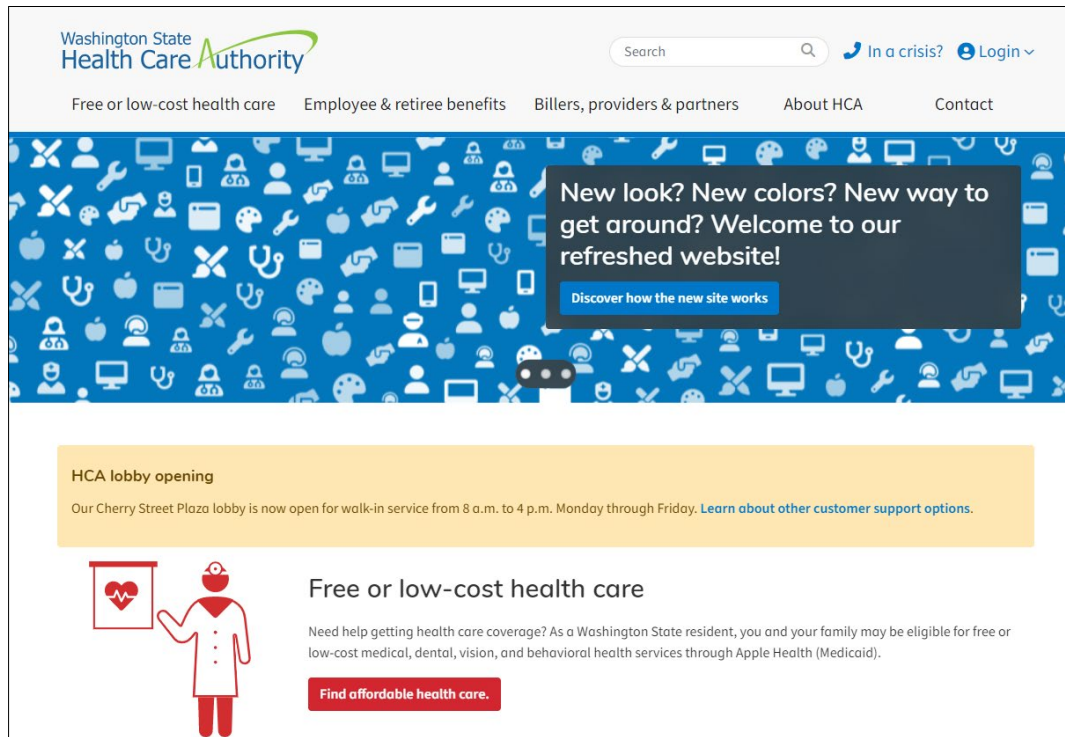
Washington State
Health Care Authority

Search

In a crisis?

Login

Free or low-cost health care

Employee & retiree benefits

Billers, providers & partners

About HCA

Contact

New look? New colors? New way to get around? Welcome to our refreshed website!

Discover how the new site works

HCA lobby opening

Our Cherry Street Plaza lobby is now open for walk-in service from 8 a.m. to 4 p.m. Monday through Friday. Learn about other customer support options.

Free or low-cost health care

Need help getting health care coverage? As a Washington State resident, you and your family may be eligible for free or low-cost medical, dental, vision, and behavioral health services through Apple Health (Medicaid).

Find affordable health care.